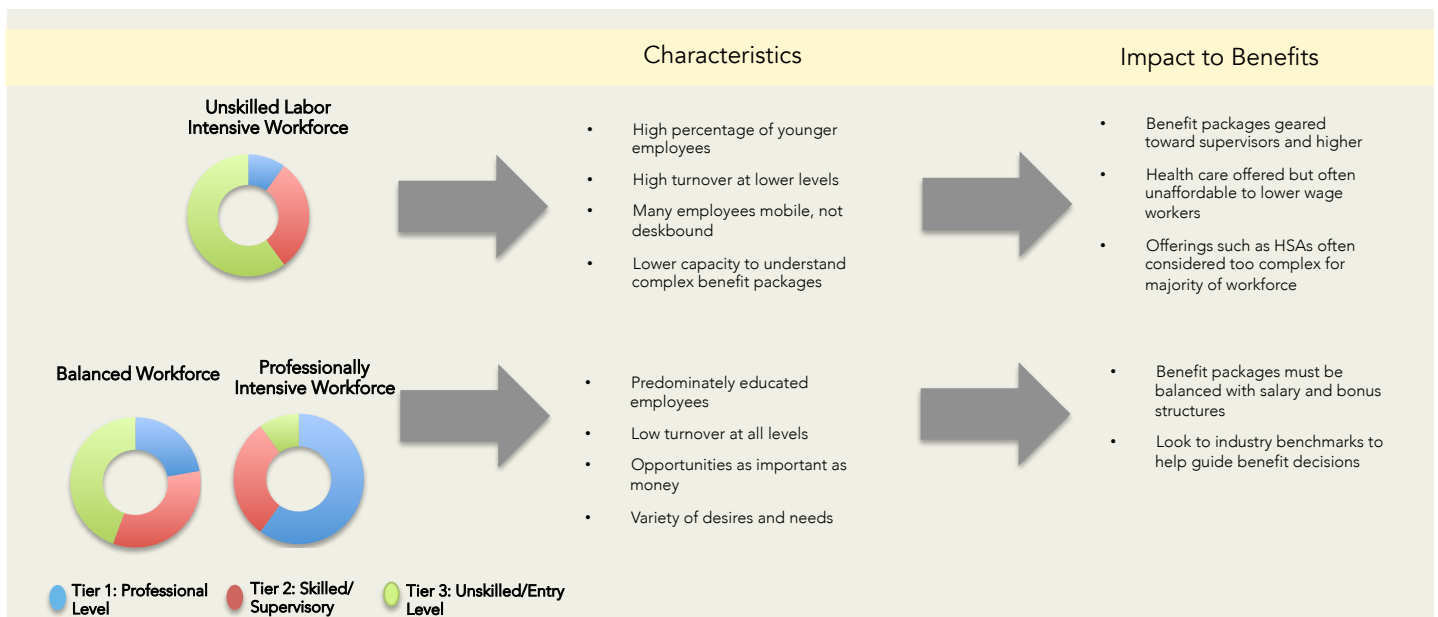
Characteristics

Impact to Benefits

Unskilled Labor Intensive Workforce

- High percentage of younger employees
- High turnover at lower levels
- Many employees mobile, not deskbound
- Lower capacity to understand complex benefit packages

- Benefit packages geared toward supervisors and higher
- Health care offered but often unaffordable to lower wage workers
- Offerings such as HSAs often considered too complex for majority of workforce

Balanced Workforce

Professionally Intensive Workforce

- Predominately educated employees
- Low turnover at all levels
- Opportunities as important as money
- Variety of desires and needs

- Benefit packages must be balanced with salary and bonus structures
- Look to industry benchmarks to help guide benefit decisions

Tier 1: Professional Level

Tier 2: Skilled/ Supervisory

Tier 3: Unskilled/Entry Level